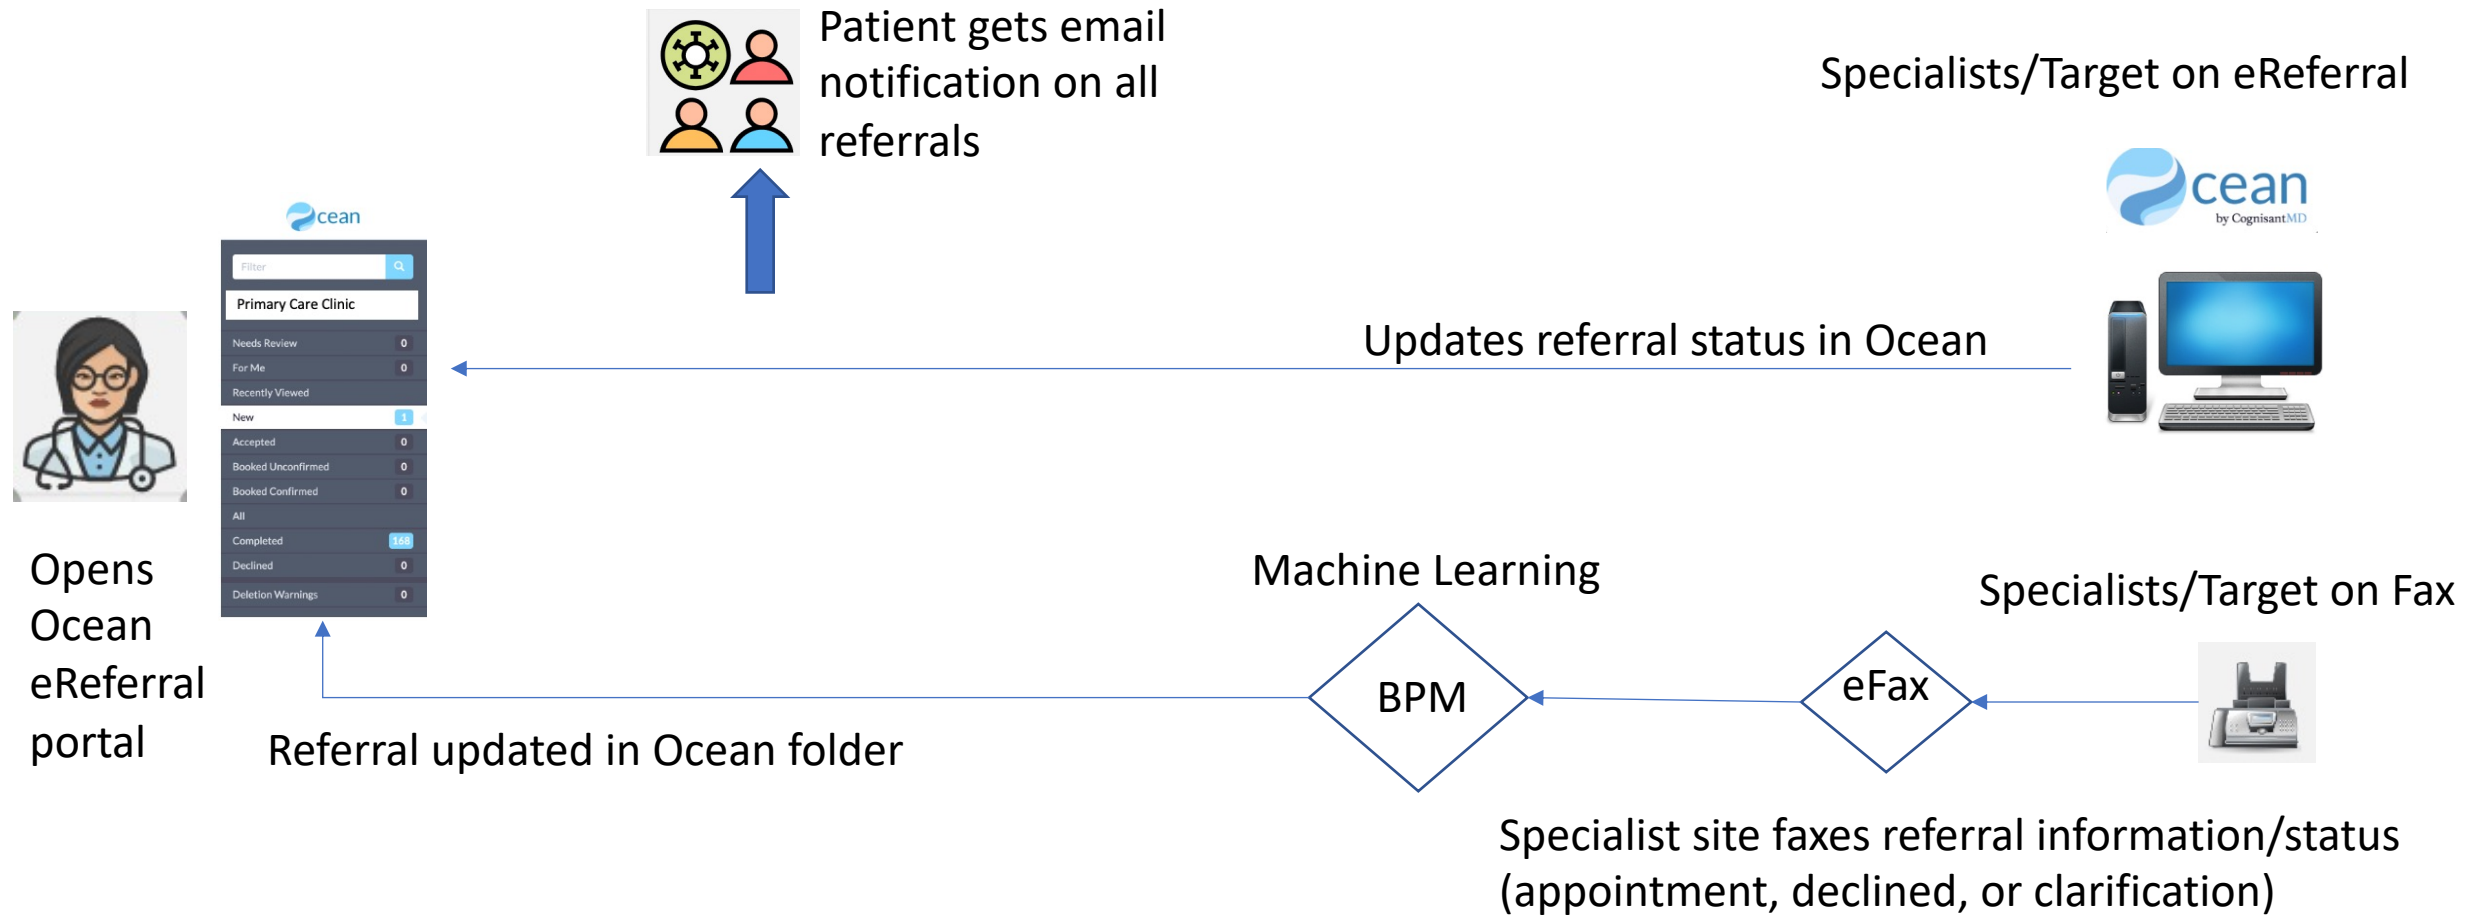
Patient gets email notification on all referrals

Specialists/Target on eReferral

cean

cean
by CognisantMD

Filter

Primary Care Clinic

| | |
|---|---|
| Needs Review | 0 |
| For Me | 0 |
| Recently Viewed | |
| New | 1 |
| Accepted | 0 |
| Booked Unconfirmed | 0 |
| Booked Confirmed | 0 |
| All | |
| Completed | 168 |
| Declined | 0 |
| Deletion Warnings | 0 |

Updates referral status in Ocean

Opens Ocean eReferral portal

Machine Learning

Specialists/Target on Fax

BPM

eFax

Referral updated in Ocean folder

Specialist site faxes referral information/status (appointment, declined, or clarification)